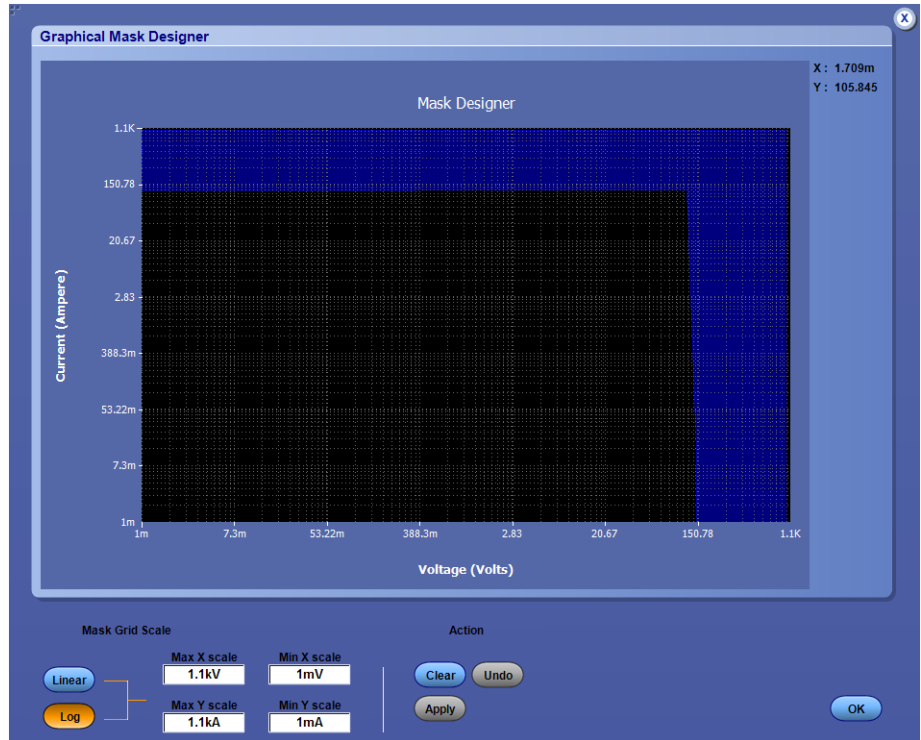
Graphical Mask Designer

X : 1.709m
Y : 105.845

Mask Designer

Current (Ampere)

1.1K
150.78
20.67
2.83
388.3m
53.22m
7.3m
1m

1m
7.3m
53.22m
388.3m
2.83
20.67
150.78
1.1K

Voltage (Volts)

Mask Grid Scale

Linear
Log

Max X scale
1.1kV
Min X scale
1mV
Max Y scale
1.1kA
Min Y scale
1mA

Action

Clear
Undo
Apply

OK